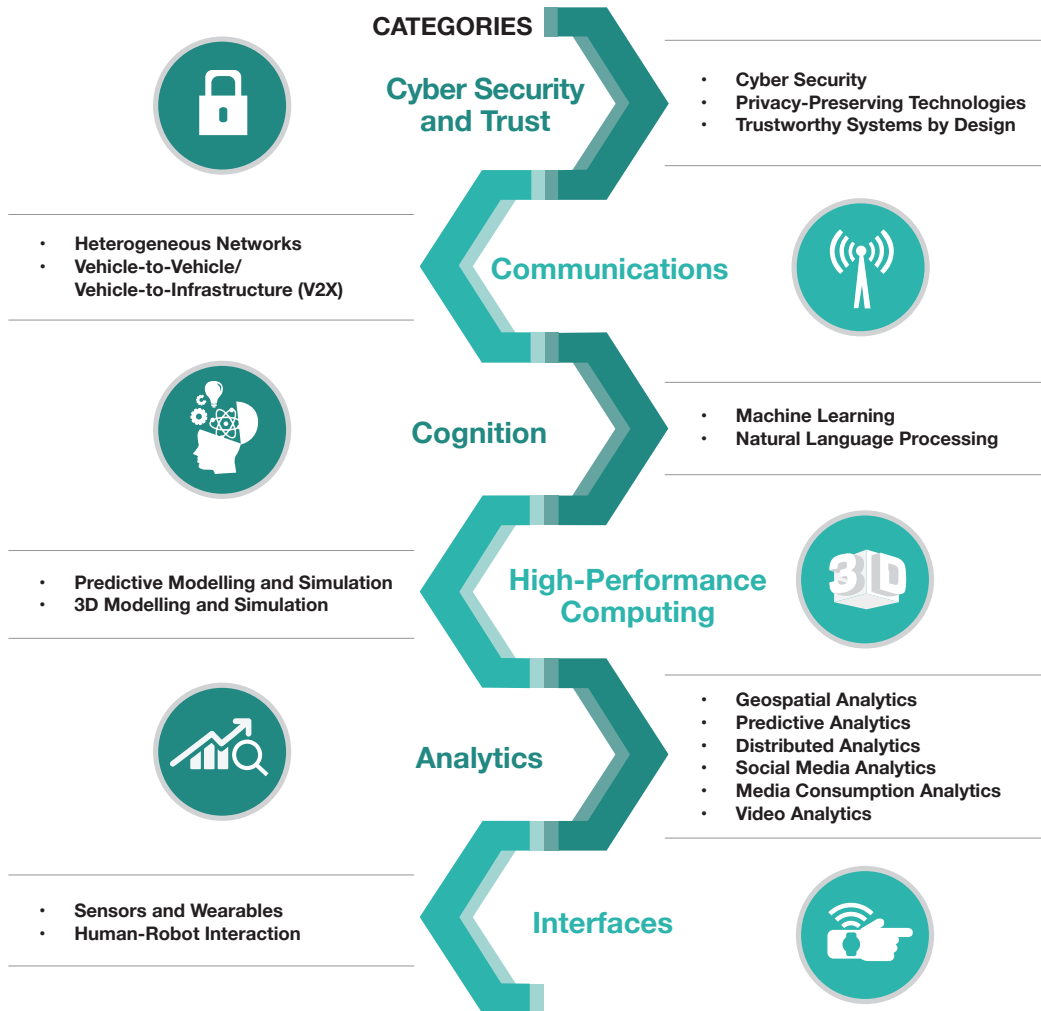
CATEGORIES

Cyber Security and Trust

- Cyber Security
- Privacy-Preserving Technologies
- Trustworthy Systems by Design

Communications

- Heterogeneous Networks
- Vehicle-to-Vehicle/ Vehicle-to-Infrastructure (V2X)

Cognition

- Machine Learning
- Natural Language Processing

High-Performance Computing

- Predictive Modelling and Simulation
- 3D Modelling and Simulation

3D

Analytics

- Geospatial Analytics
- Predictive Analytics
- Distributed Analytics
- Social Media Analytics
- Media Consumption Analytics
- Video Analytics

Interfaces

- Sensors and Wearables
- Human-Robot Interaction